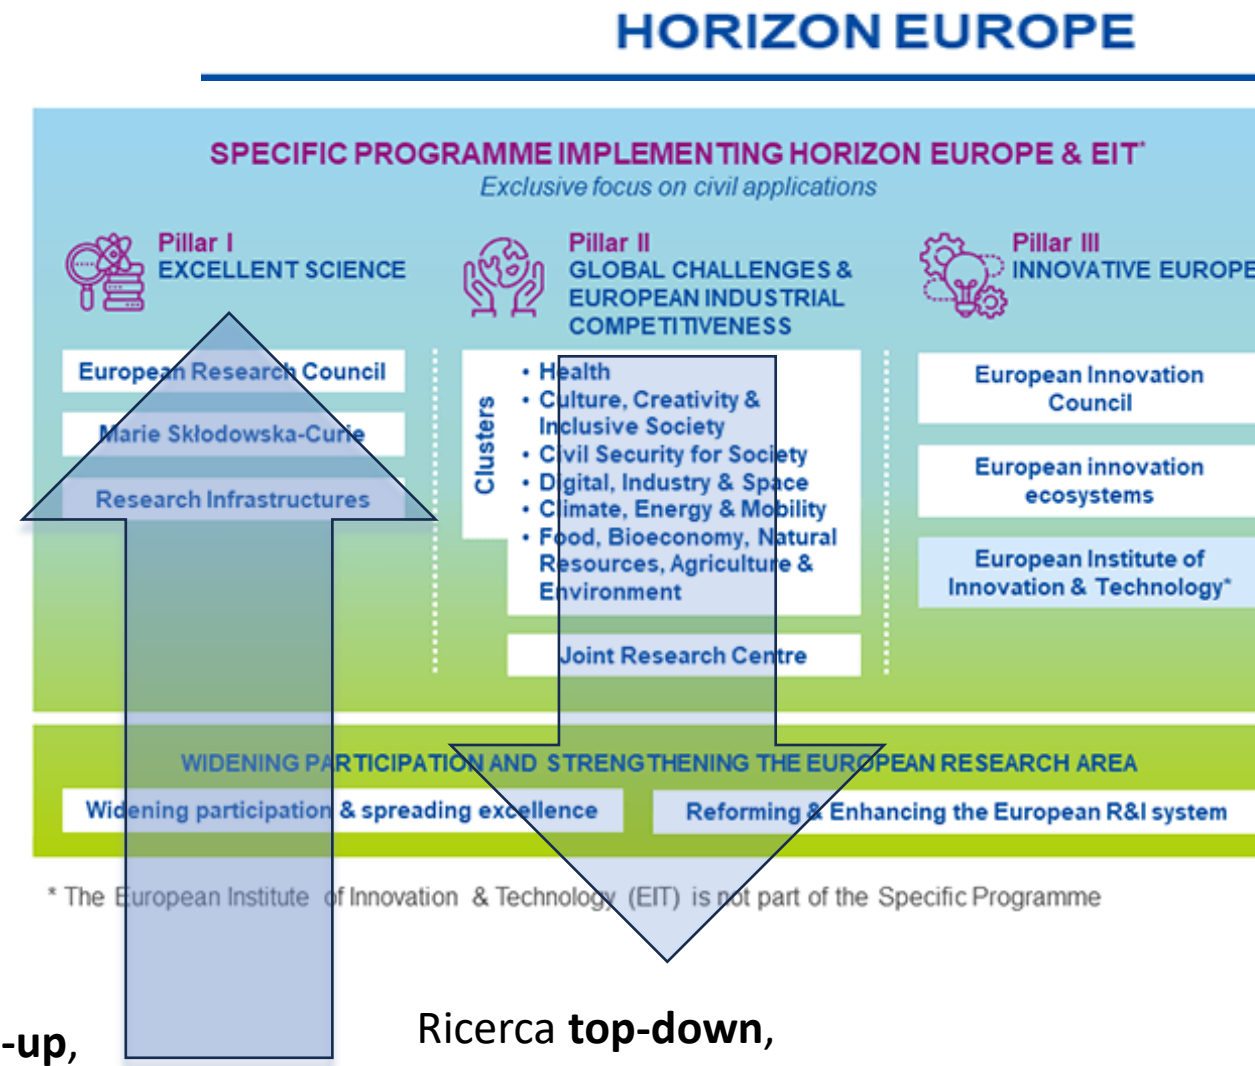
HORIZON EUROPE

SPECIFIC PROGRAMME IMPLEMENTING HORIZON EUROPE & EIT*
Exclusive focus on civil applications

Pillar I
EXCELLENT SCIENCE

European Research Council

Marie Skłodowska-Curie

Research Infrastructures

Pillar II
GLOBAL CHALLENGES & EUROPEAN INDUSTRIAL COMPETITIVENESS

Clusters

• Health
• Culture, Creativity & Inclusive Society
• Civil Security for Society
• Digital, Industry & Space
• Climate, Energy & Mobility
• Food, Bioeconomy, Natural Resources, Agriculture & Environment

Joint Research Centre

Pillar III
INNOVATIVE EUROPE

European Innovation Council

European innovation ecosystems

European Institute of Innovation & Technology*

WIDENING PARTICIPATION AND STRENGTHENING THE EUROPEAN RESEARCH AREA

Widening participation & spreading excellence

Reforming & Enhancing the European R&I system

* The European Institute of Innovation & Technology (EIT) is not part of the Specific Programme

-up,

Ricerca top-down,